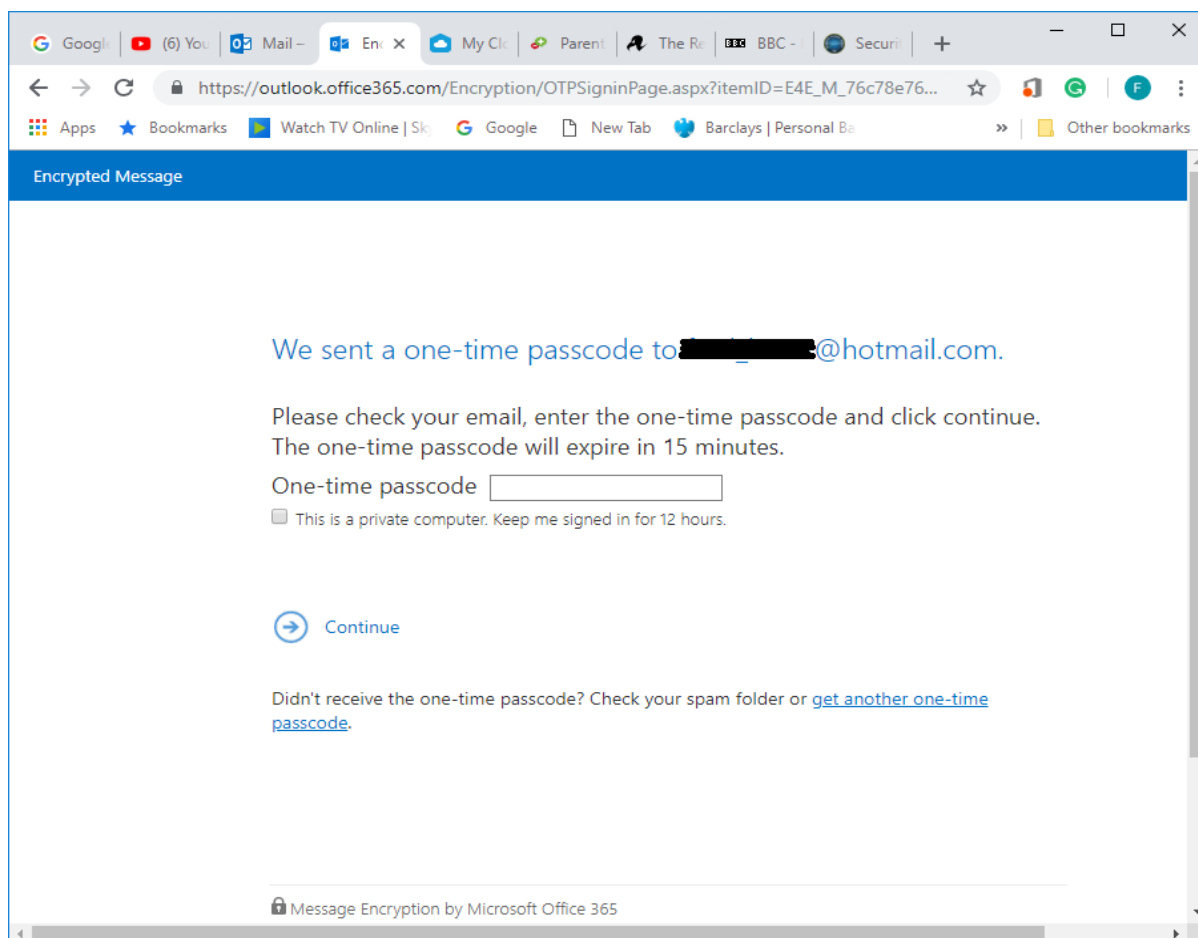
Googl | (6) You | Mail – | Enc | My Cl | Parent | The Re | BBC – | Securi | +

https://outlook.office365.com/Encryption/OTPSigninPage.aspx?itemID=E4E_M_76c78e76...

F

Apps | Bookmarks | Watch TV Online | Sk | Google | New Tab | Barclays | Personal Ba | » | Other bookmarks

Encrypted Message

We sent a one-time passcode to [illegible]@hotmail.com.

Please check your email, enter the one-time passcode and click continue. The one-time passcode will expire in 15 minutes.

One-time passcode

This is a private computer. Keep me signed in for 12 hours.

Continue

Didn't receive the one-time passcode? Check your spam folder or get another one-time passcode.

Message Encryption by Microsoft Office 365